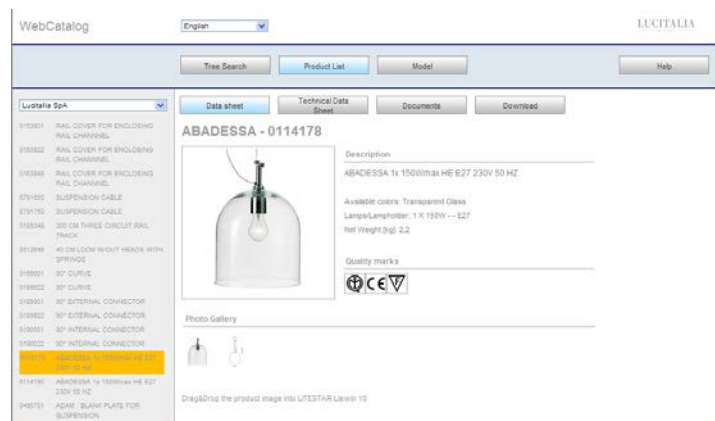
WebCatalog

English

LUCITALIA

Tree Search

Product List

Model

Help

Lucitalia SpA

0153001 RAIL COVER FOR ENCLOSING RAIL CHANNEL

0153022 RAIL COVER FOR ENCLOSING RAIL CHANNEL

0153048 RAIL COVER FOR ENCLOSING RAIL CHANNEL

0791450 SUSPENSION CABLE

0791760 SUSPENSION CABLE

0155046 300 CM THREE CIRCUIT RAIL TRACK

0812646 40 CM LOOM W/OUT HEADS WITH SPRINGS

0169001 90° CURVE

0169022 90° CURVE

0109001 90° EXTERNAL CONNECTOR

0109022 90° EXTERNAL CONNECTOR

0100001 90° INTERNAL CONNECTOR

0100022 90° INTERNAL CONNECTOR

0114178 ABADESSA 1x 150Wmax HE E27 230V 50 HZ

0114190 ABADESSA 1x 150Wmax HE E27 230V 50 HZ

0485731 ADAM BLANK PLATE FOR SUSPENSION

Data sheet

Technical Data Sheet

Documents

Download

ABADESSA - 0114178

Description

ABADESSA 1x 150Wmax HE E27 230V 50 HZ

Available colors: Transparent Glass

Lamps/Lampholder: 1 X 150W - - E27

Net Weight [kg]: 2,2

Quality marks

Photo Gallery

Drag&Drop the product image into LITESTAR Lawin 10